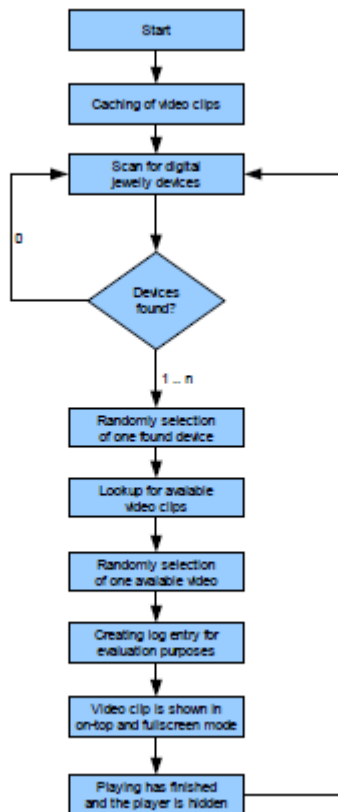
Start

Caching of video clips

Scan for digital jewelry devices

0

Devices found?

1 ... n

Randomly selection of one found device

Lookup for available video clips

Randomly selection of one available video

Creating log entry for evaluation purposes

Video clip is shown in on-top and fullscreen mode

Playing has finished and the player is hidden